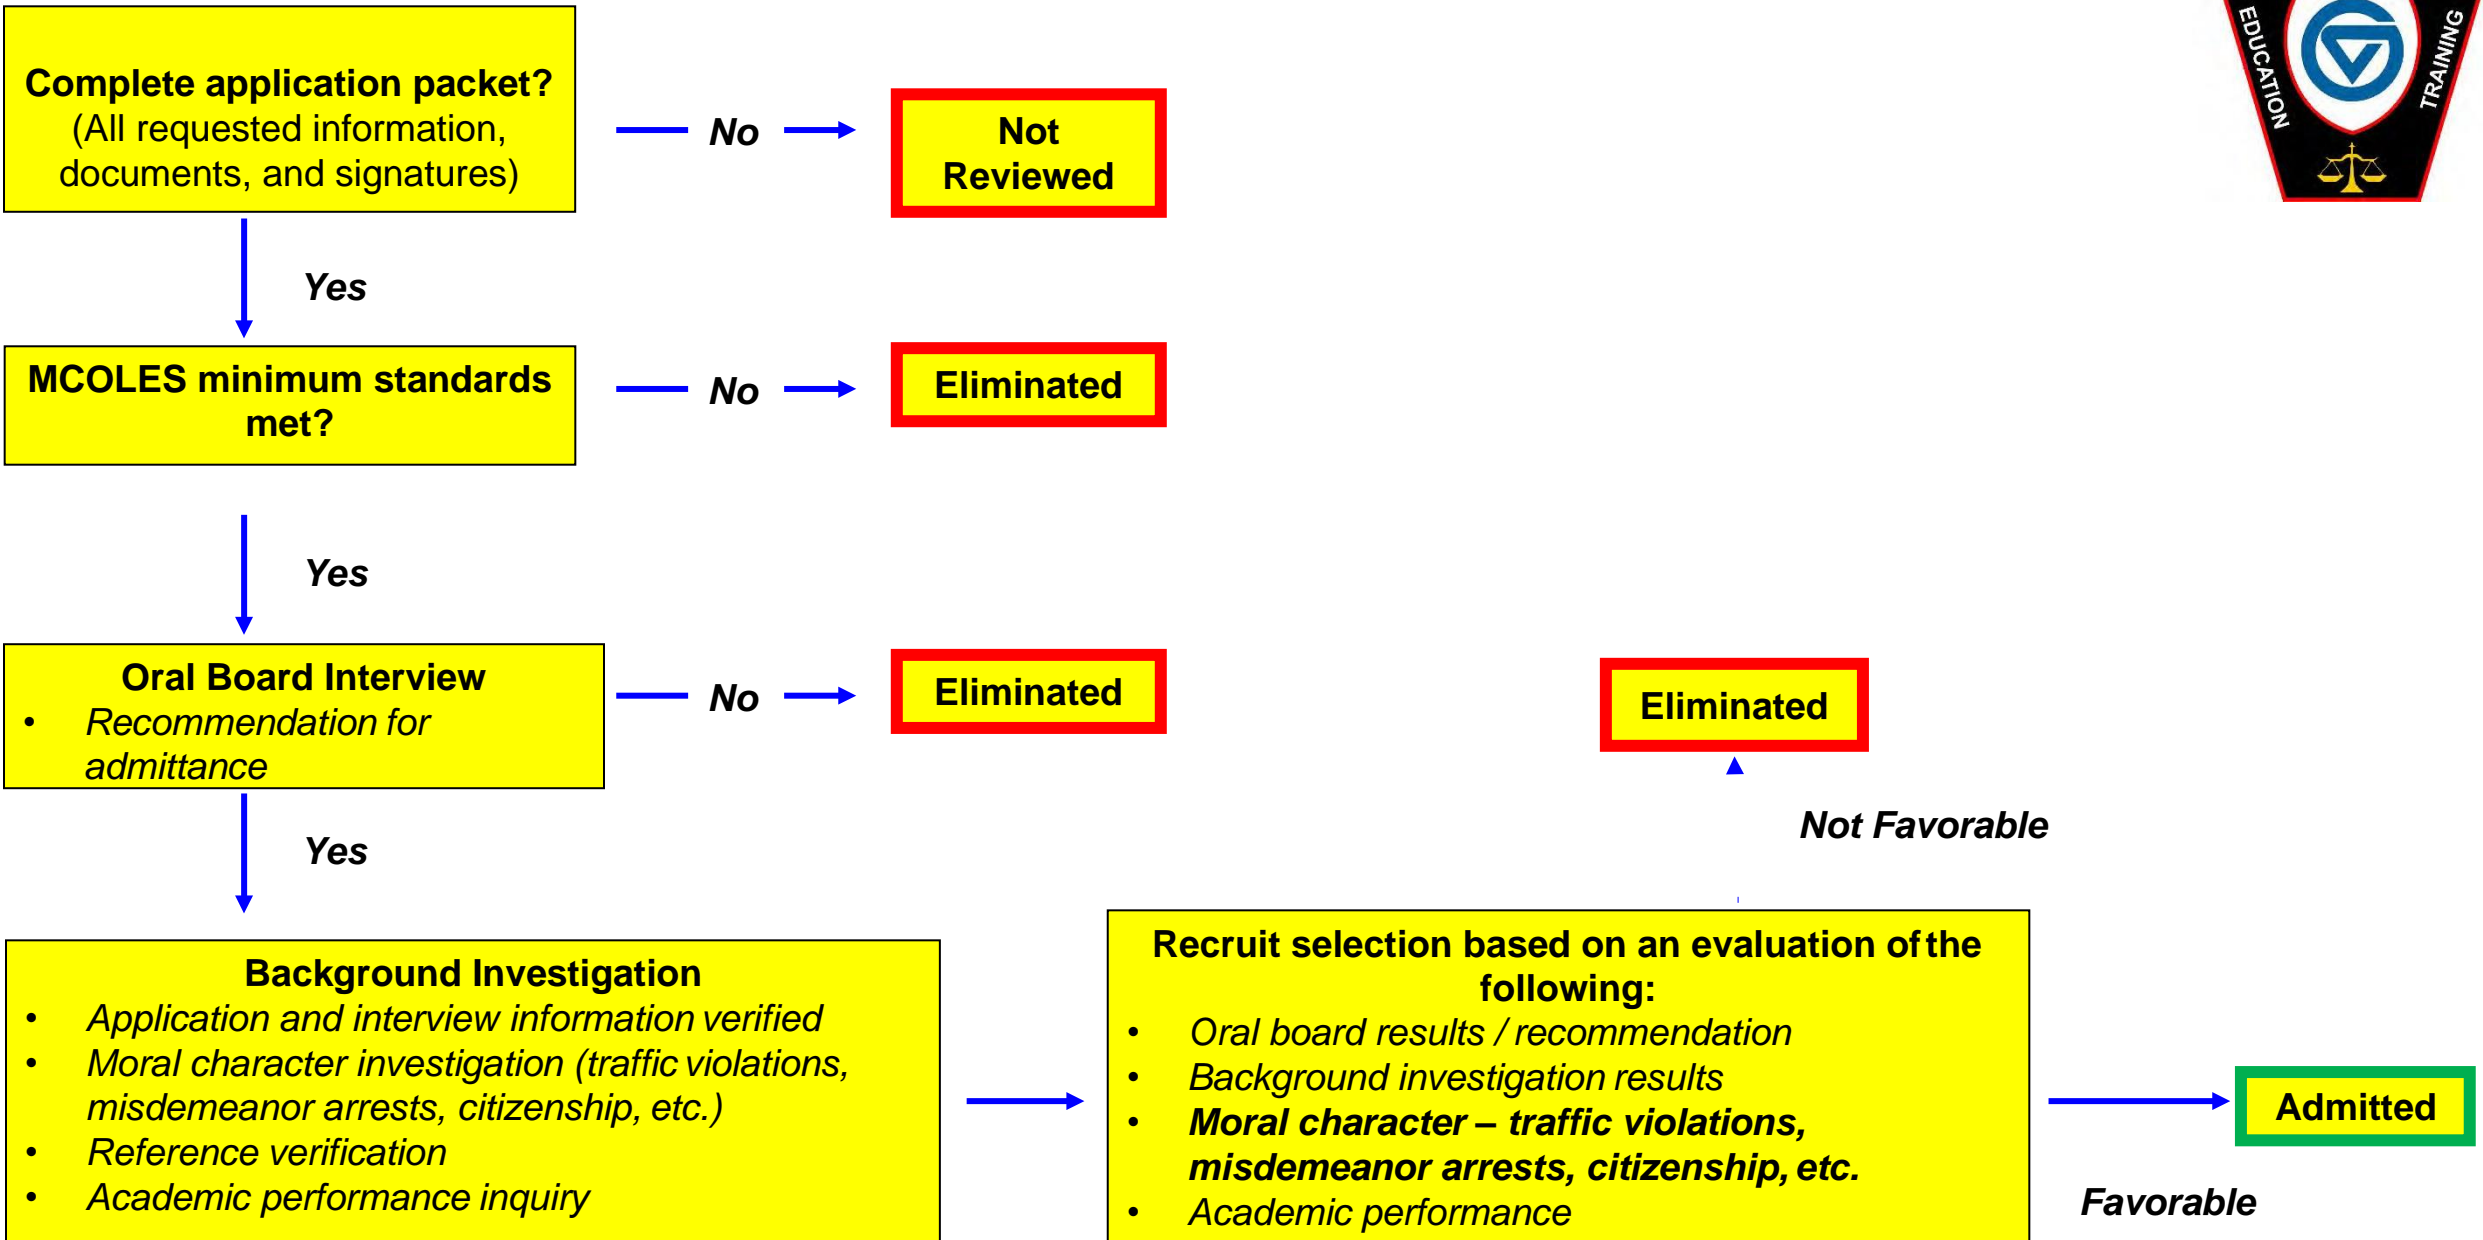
Complete application packet? (All requested information, documents, and signatures)

No

Not Reviewed

EDUCATION TRAINING

Yes

MCOLES minimum standards met?

No

Eliminated

Yes

Oral Board Interview
• Recommendation for admittance

No

Eliminated

Eliminated

Not Favorable

Yes

Background Investigation
• Application and interview information verified
• Moral character investigation (traffic violations, misdemeanor arrests, citizenship, etc.)
• Reference verification
• Academic performance inquiry

Recruit selection based on an evaluation of the following:
• Oral board results / recommendation
• Background investigation results
• Moral character – traffic violations, misdemeanor arrests, citizenship, etc.
• Academic performance

Admitted

Favorable